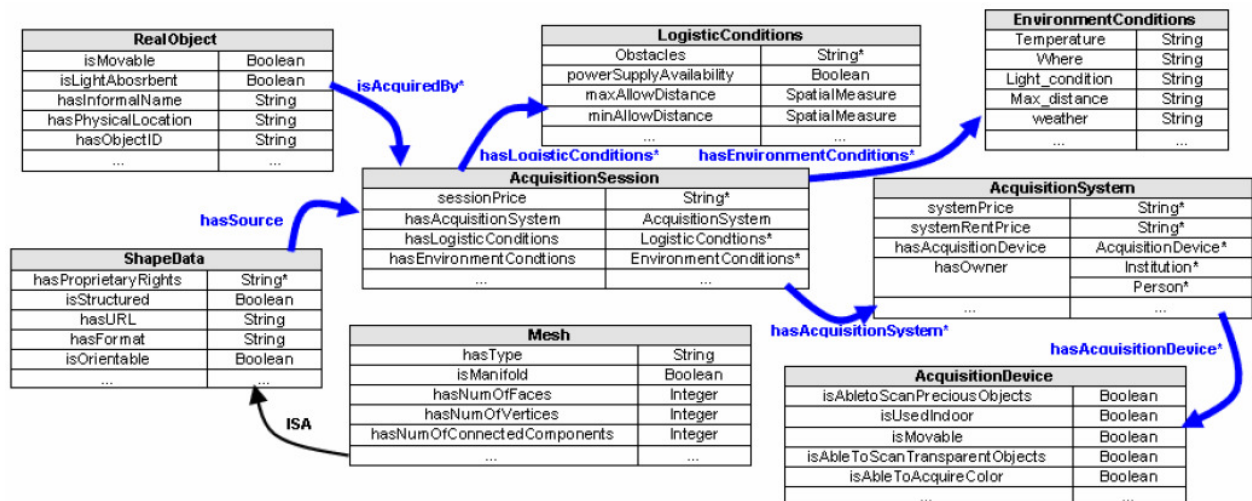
| RealObject | |
|---|---|
| isMovable | Boolean |
| isLightAbosrbent | Boolean |
| hasInformalName | String |
| hasPhysicalLocation | String |
| hasObjectID | String |
| ... | ... |

isAcquiredBy*

| LogisticConditions | |
|---|---|
| Obstacles | String* |
| powerSupplyAvailability | Boolean |
| maxAllowDistance | SpatialMeasure |
| minAllowDistance | SpatialMeasure |
| ... | ... |

| EnvironmentConditions | |
|---|---|
| Temperature | String |
| Where | String |
| Light_condition | String |
| Max_distance | String |
| weather | String |
| ... | ... |

hasLogisticConditions*

hasEnvironmentConditions*

hasSource

| AcquisitionSession | |
|---|---|
| sessionPrice | String* |
| hasAcquisitionSystem | AcquisitionSystem |
| hasLogisticConditions | LogisticCondtions* |
| hasEnvironmentCondtions | EnvironmentConditions* |
| ... | ... |

| AcquisitionSystem | |
|---|---|
| systemPrice | String* |
| systemRentPrice | String* |
| hasAcquisitionDevice | AcquisitionDevice* |
| hasOwner | Institution* |
| | Person* |
| ... | ... |

| ShapeData | |
|---|---|
| hasProprietaryRights | String* |
| isStructured | Boolean |
| hasURL | String |
| hasFormat | String |
| isOrientable | Boolean |
| ... | ... |

| Mesh | |
|---|---|
| hasType | String |
| isManifold | Boolean |
| hasNumOfFaces | Integer |
| hasNumOfVertices | Integer |
| hasNumOfConnectedComponents | Integer |
| ... | ... |

hasAcquisitionSystem*

hasAcquisitionDevice*

ISA

| AcquisitionDevice | |
|---|---|
| isAbletoScanPreciousObjects | Boolean |
| isUsedIndoor | Boolean |
| isMovable | Boolean |
| isAbleToScanTransparentObjects | Boolean |
| isAbleToAcquireColor | Boolean |
| ... | ... |